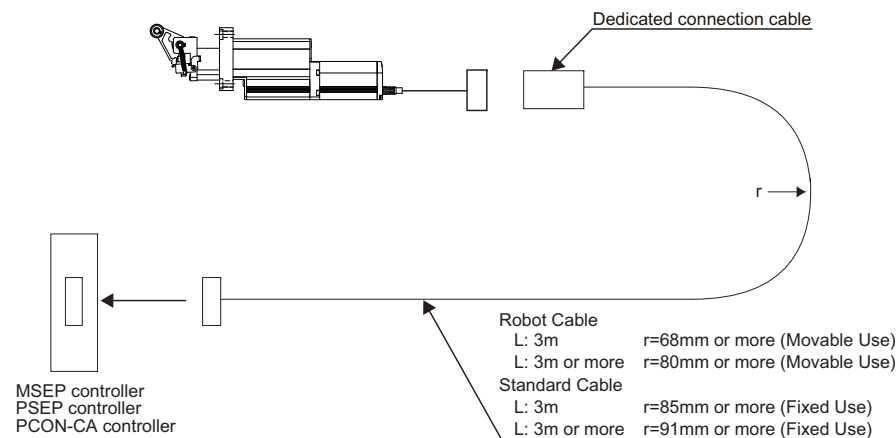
Dedicated connection cable

r

Robot Cable
L: 3m r=68mm or more (Movable Use)
L: 3m or more r=80mm or more (Movable Use)
Standard Cable
L: 3m r=85mm or more (Fixed Use)
L: 3m or more r=91mm or more (Fixed Use)

MSEP controller
PSEP controller
PCON-CA controller